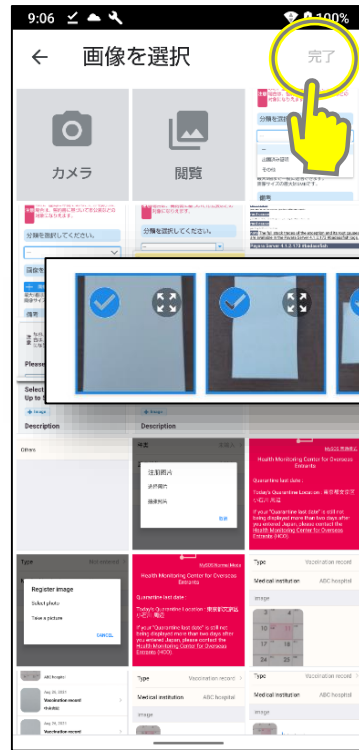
9:06

100%

画像を選択

完了

カメラ

閲覧

分類を選択してください。

分類を選択してください。

Please

Select
Up to

Description

Others

Description

注射済み

Health Monitoring Center for Overseas Entrants

Quarantine last date :

Today's Quarantine Location :

If your "Quarantine last date" is still not being displayed more than two days after you entered Japan, please contact the Health Monitoring Center for Overseas Entrants (HCO)

Type

Vaccination record

Medical institution

ABC hospital

Image

Register image

Select photo

Take a picture

CANCEL

Health Monitoring Center for Overseas Entrants

Quarantine last date :

Today's Quarantine Location :

If your "Quarantine last date" is still not being displayed more than two days after you entered Japan, please contact the Health Monitoring Center for Overseas Entrants (HCO)

Type

Vaccination record

Medical institution

ABC hospital

Image

Type

Vaccination record

Medical institution

ABC hospital

Image

ABC hospital

Aug 30, 2021

Vaccination record

Aug 30, 2021

Vaccination record